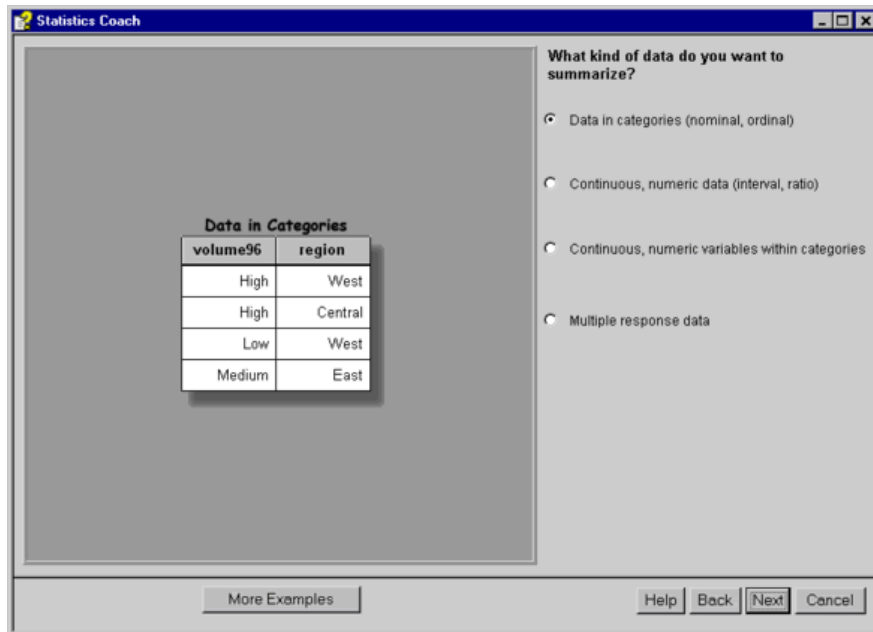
Statistics Coach

Data in Categories

| volume96 | region |
|---|---|
| High | West |
| High | Central |
| Low | West |
| Medium | East |

What kind of data do you want to summarize?

Data in categories (nominal, ordinal)

Continuous, numeric data (interval, ratio)

Continuous, numeric variables within categories

Multiple response data

More Examples

Help Back Next Cancel